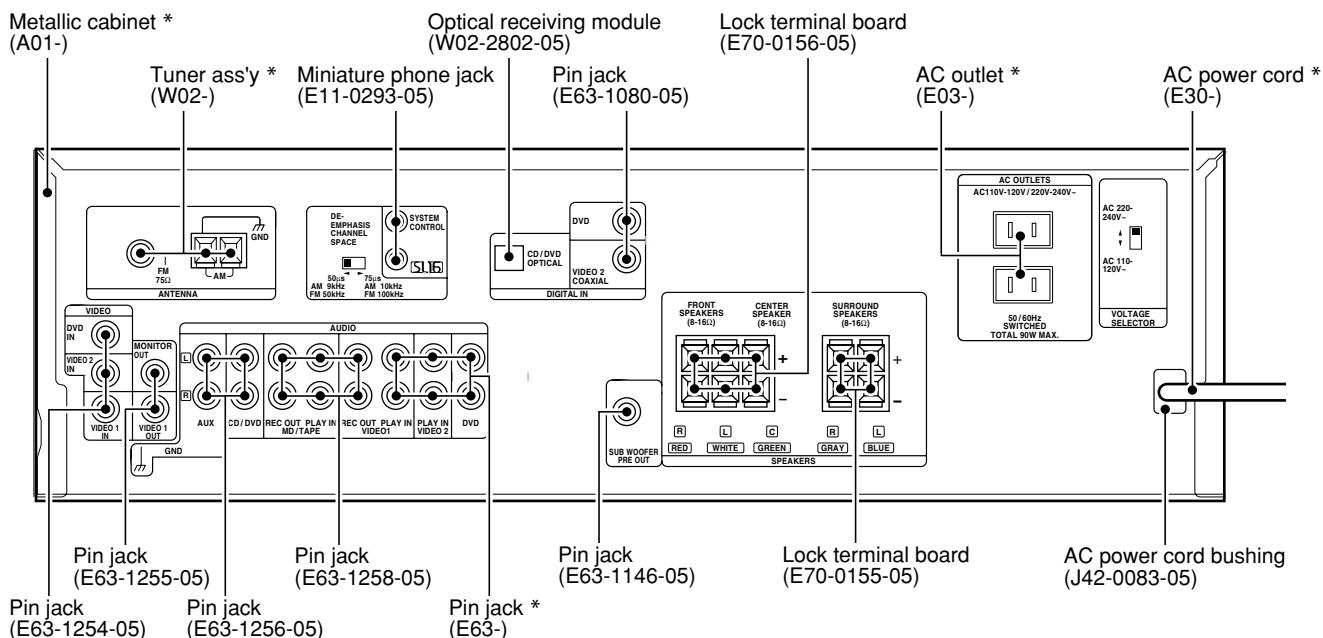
Metallic cabinet *
(A01-)

Tuner ass'y *
(W02-)

Miniature phone jack
(E11-0293-05)

Optical receiving module
(W02-2802-05)

Pin jack
(E63-1080-05)

Lock terminal board
(E70-0156-05)

AC outlet *
(E03-)

AC power cord *
(E30-)

GND

FM
75Ω

AM

ANTENNA

DE-EMPHASIS CHANNEL SPACE

SYSTEM CONTROL

50μs AM 9kHz FM 50kHz

75μs AM 10kHz FM 100kHz

DVD

CD / DVD OPTICAL

VIDEO 2 COAXIAL

DIGITAL IN

AC OUTLETS
AC110V-120V / 220V-240V~

50 / 60Hz
SWITCHED
TOTAL 90W MAX.

AC 220-240V~

AC 110-120V~

VOLTAGE SELECTOR

VIDEO

DVD IN

VIDEO 2 IN

MONITOR OUT

VIDEO 1 IN

VIDEO 1 OUT

GND

AUDIO

L

R

AUX

CD / DVD

REC OUT PLAY IN
MD / TAPE

REC OUT PLAY IN
VIDEO1

PLAY IN
VIDEO 2

DVD

SUB WOOFER PRE OUT

FRONT SPEAKERS (8-16Ω)

CENTER SPEAKER (8-16Ω)

SURROUND SPEAKERS (8-16Ω)

+

–

R RED

L WHITE

C GREEN

R GRAY

L BLUE

SPEAKERS

Pin jack
(E63-1255-05)

Pin jack
(E63-1258-05)

Pin jack
(E63-1146-05)

Lock terminal board
(E70-0155-05)

AC power cord bushing
(J42-0083-05)

Pin jack
(E63-1254-05)

Pin jack
(E63-1256-05)

Pin jack *
(E63-)